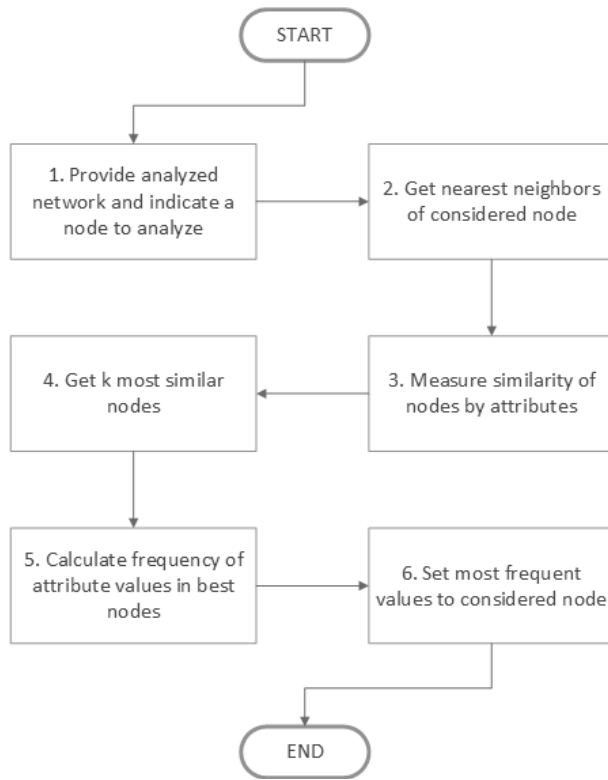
START

1. Provide analyzed network and indicate a node to analyze

2. Get nearest neighbors of considered node

3. Measure similarity of nodes by attributes

4. Get k most similar nodes

5. Calculate frequency of attribute values in best nodes

6. Set most frequent values to considered node

END